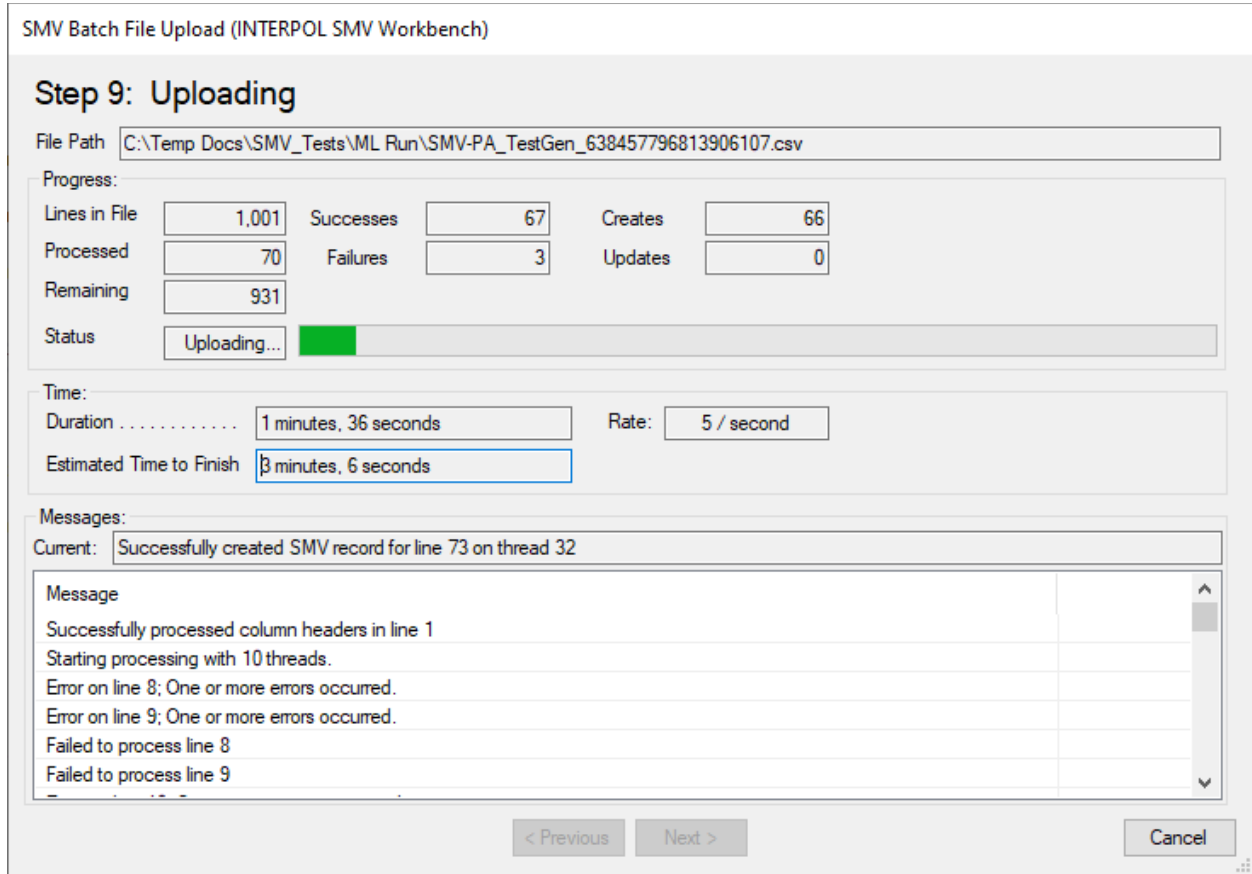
SMV Batch File Upload (INTERPOL SMV Workbench)

Step 9: Uploading

File Path C:\Temp Docs\SMV_Tests\ML Run\SMV-PA_TestGen_638457796813906107.csv

Progress:

Lines in File 1,001 Successes 67 Creates 66

Processed 70 Failures 3 Updates 0

Remaining 931

Status Uploading...

Time:

Duration . . . . . . . . . . . . 1 minutes, 36 seconds Rate: 5 / second

Estimated Time to Finish 3 minutes, 6 seconds

Messages:

Current: Successfully created SMV record for line 73 on thread 32

Message

Successfully processed column headers in line 1

Starting processing with 10 threads.

Error on line 8; One or more errors occurred.

Error on line 9; One or more errors occurred.

Failed to process line 8

Failed to process line 9

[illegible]

< Previous Next > Cancel